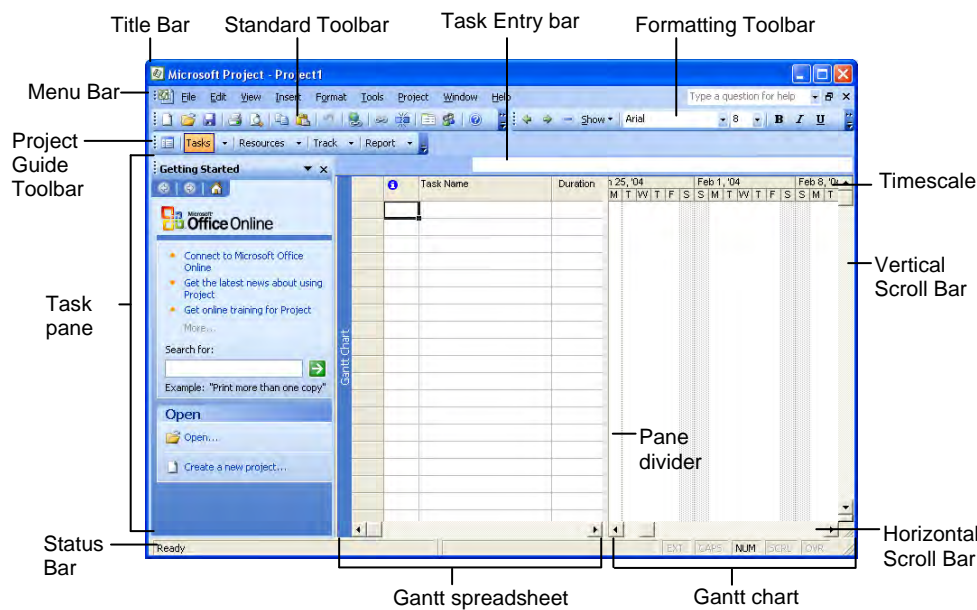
Title Bar
Standard Toolbar
Task Entry bar
Formatting Toolbar

Menu Bar
Project Guide Toolbar

Microsoft Project - Project1
File Edit View Insert Format Tools Project Window Help
Type a question for help
Show Arial 8 B I U
Tasks Resources Track Report

Getting Started
Microsoft Office Online
Connect to Microsoft Office Online
Get the latest news about using Project
Get online training for Project
More...
Search for:
Example: "Print more than one copy"
Open
Open...
Create a new project...

Gantt Chart
Task Name
Duration
n 25, '04
Feb 1, '04
Feb 8, '0
M T W T F S S M T W T F S S M T

Ready
EXT CAPS NUM SCRL OVR

Timescale
Vertical Scroll Bar
Task pane
Pane divider
Status Bar
Horizontal Scroll Bar
Gantt spreadsheet
Gantt chart